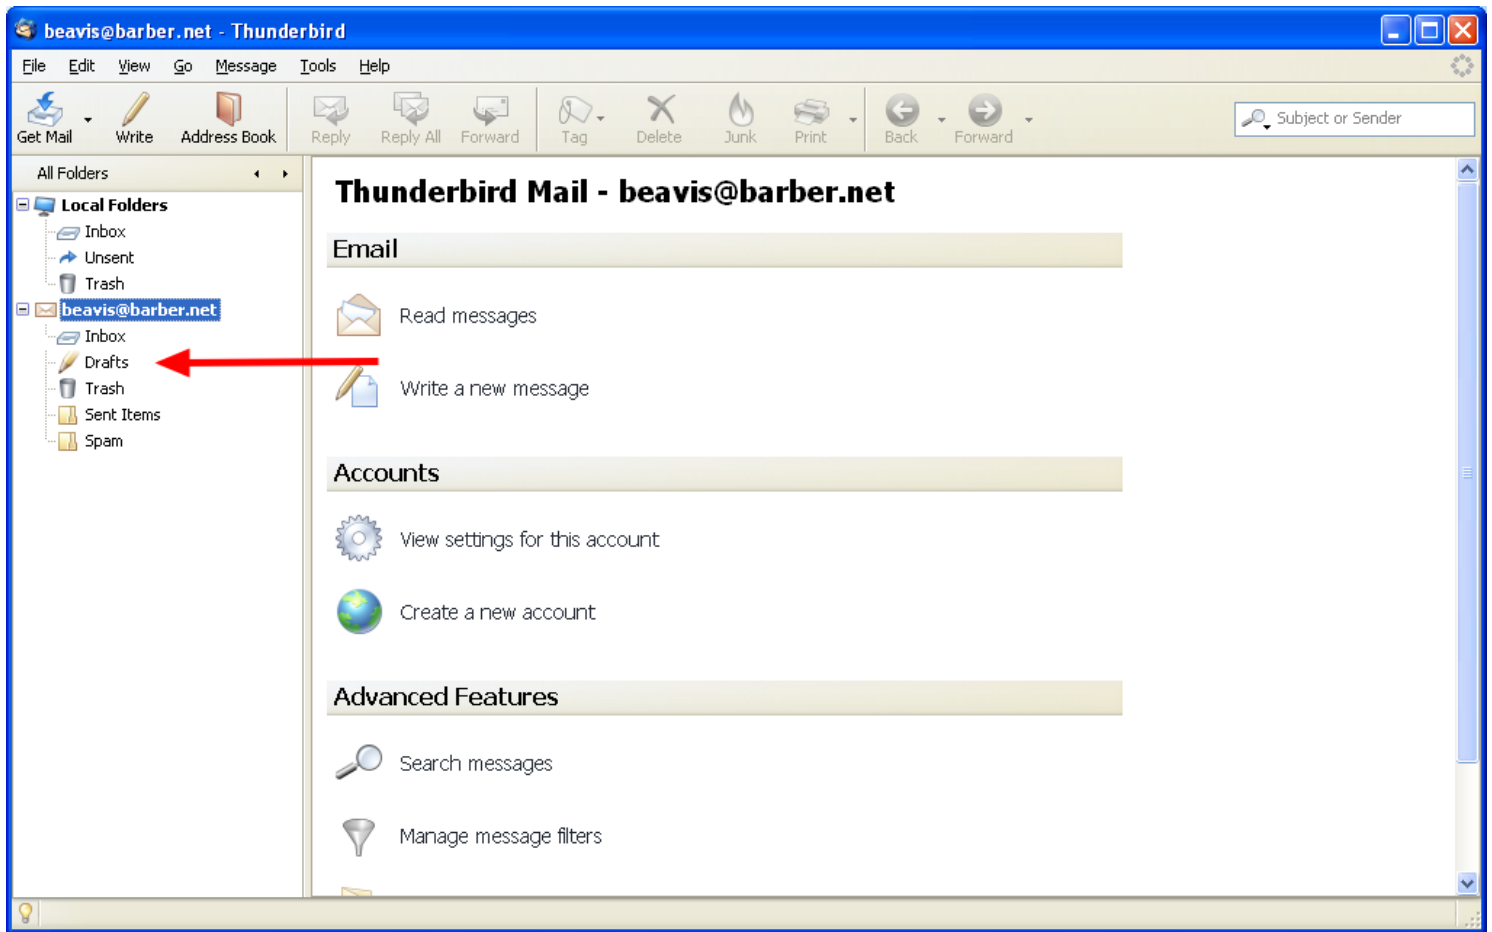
beavis@barber.net - Thunderbird

File Edit View Go Message Tools Help

Get Mail Write Address Book Reply Reply All Forward Tag Delete Junk Print Back Forward

Subject or Sender

All Folders

Local Folders
Inbox
Unsent
Trash
beavis@barber.net
Inbox
Drafts
Trash
Sent Items
Spam

Thunderbird Mail - beavis@barber.net

Email

Read messages

Write a new message

Accounts

View settings for this account

Create a new account

Advanced Features

Search messages

Manage message filters